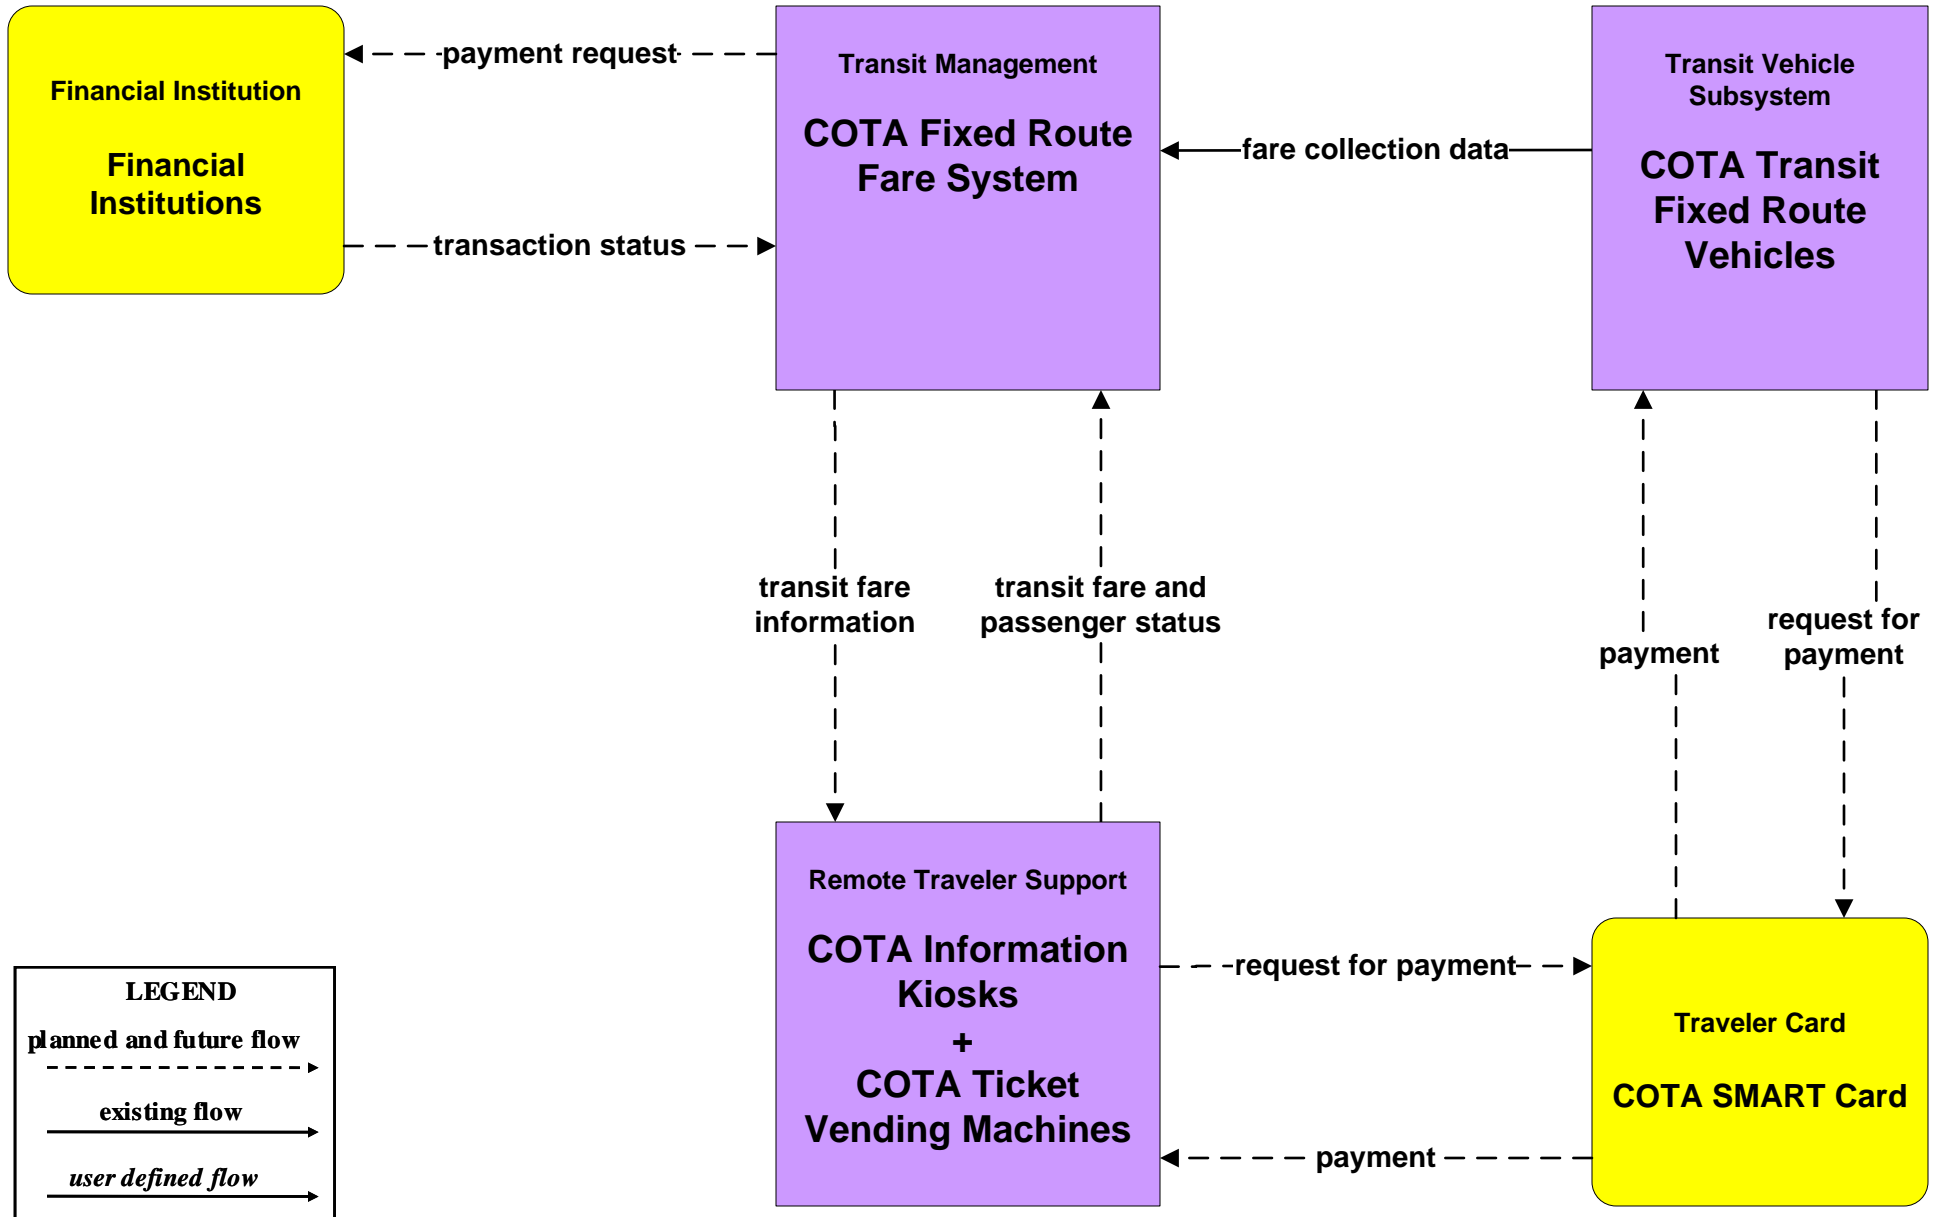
Financial Institution

Financial Institutions

payment request

transaction status

Transit Management

COTA Fixed Route Fare System

fare collection data

Transit Vehicle Subsystem

COTA Transit Fixed Route Vehicles

transit fare information

transit fare and passenger status

payment

request for payment

Remote Traveler Support

COTA Information Kiosks + COTA Ticket Vending Machines

request for payment

payment

Traveler Card

COTA SMART Card

LEGEND

planned and future flow

existing flow

user defined flow